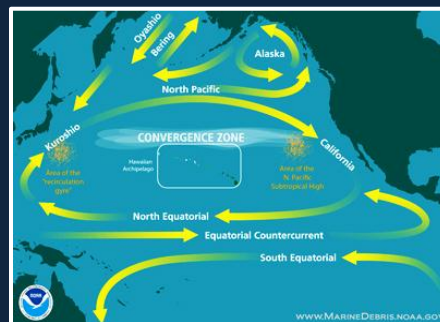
Oyashio
Bering
Alaska
North Pacific
CONVERGENCE ZONE
Kuroshio
Area of the "recirculation gyre"
Hawaiian Archipelago
California
Area of the N. Pacific Subtropical High
North Equatorial
Equatorial Countercurrent
South Equatorial
NOAA
WWW.MARINEDEBRIS.NOAA.GOV